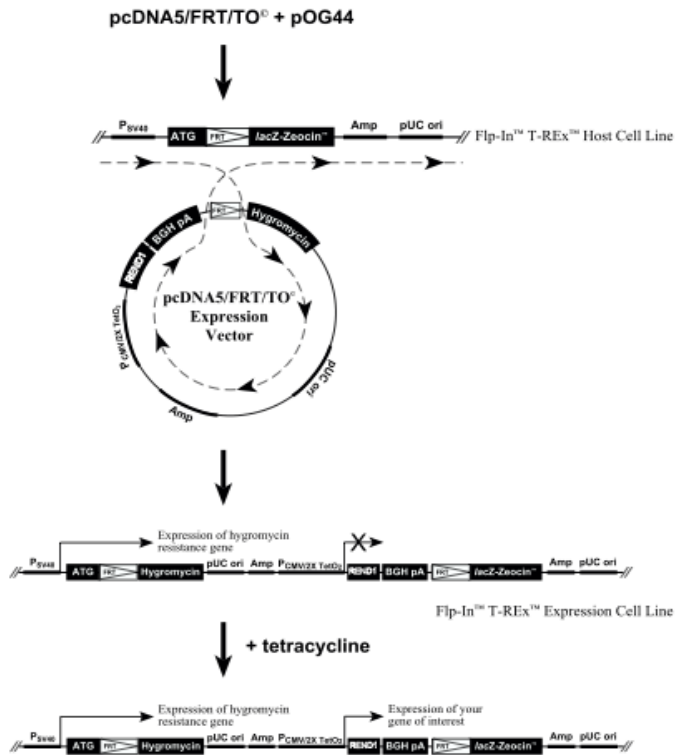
pcDNA5/FRT/TO© + pOG44

$P_{SV40}$ ATG FRT lacZ-Zeocin™ Amp pUC ori Flp-In™ T-REx™ Host Cell Line

FRT Hygromycin BGH pA REND1 $P_{CMV/2X\ TetO_2}$ pcDNA5/FRT/TO© Expression Vector pUC ori Amp

Expression of hygromycin resistance gene

$P_{SV40}$ ATG FRT Hygromycin pUC ori Amp $P_{CMV/2X\ TetO_2}$ REND1 BGH pA FRT lacZ-Zeocin™ Amp pUC ori

Flp-In™ T-REx™ Expression Cell Line

+ tetracycline

Expression of hygromycin resistance gene

Expression of your gene of interest

$P_{SV40}$ ATG FRT Hygromycin pUC ori Amp $P_{CMV/2X\ TetO_2}$ REND1 BGH pA FRT lacZ-Zeocin™ Amp pUC ori